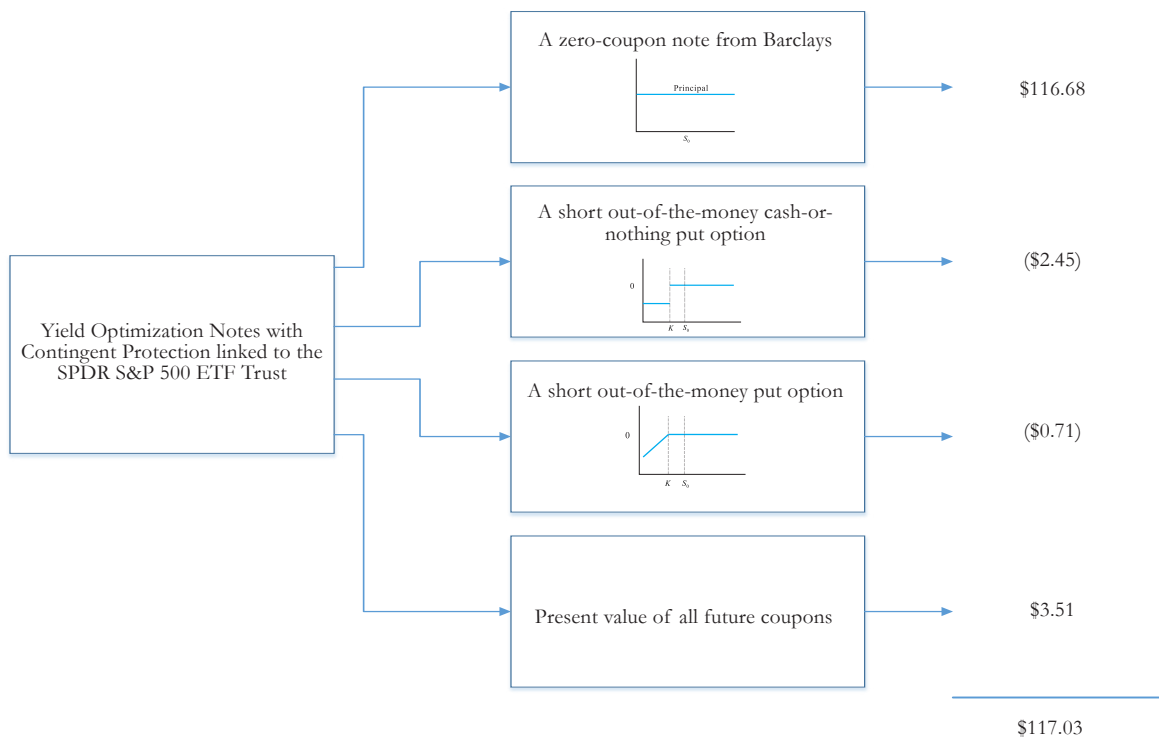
Yield Optimization Notes with Contingent Protection linked to the SPDR S&P 500 ETF Trust

A zero-coupon note from Barclays

Principal

$S_0$

$116.68

A short out-of-the-money cash-or-nothing put option

0

$K$ $S_0$

($2.45)

A short out-of-the-money put option

0

$K$ $S_0$

($0.71)

Present value of all future coupons

$3.51

$117.03